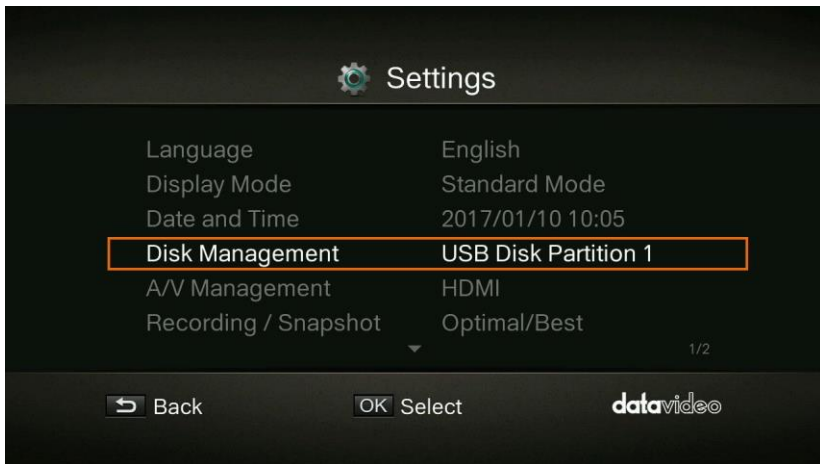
Settings

| | |
|---|---|
| Language | English |
| Display Mode | Standard Mode |
| Date and Time | 2017/01/10 10:05 |
| Disk Management | USB Disk Partition 1 |
| A/V Management | HDMI |
| Recording / Snapshot | Optimal/Best |

1/2

Back OK Select datavideo